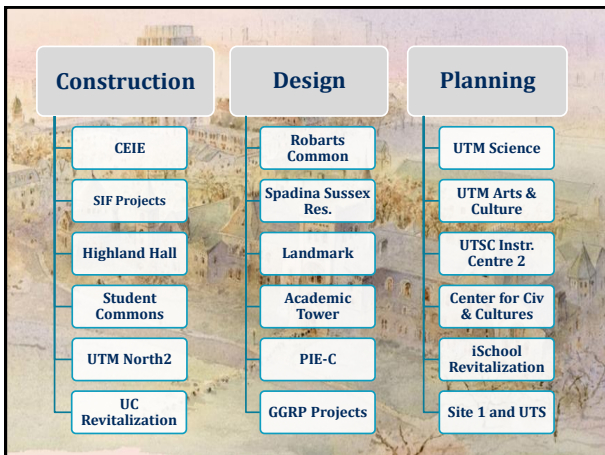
Construction

CEIE

SIF Projects

Highland Hall

Student Commons

UTM North2

UC Revitalization

Design

Robarts Common

Spadina Sussex Res.

Landmark

Academic Tower

PIE-C

GGRP Projects

Planning

UTM Science

UTM Arts & Culture

UTSC Instr. Centre 2

Center for Civ & Cultures

iSchool Revitalization

Site 1 and UTS